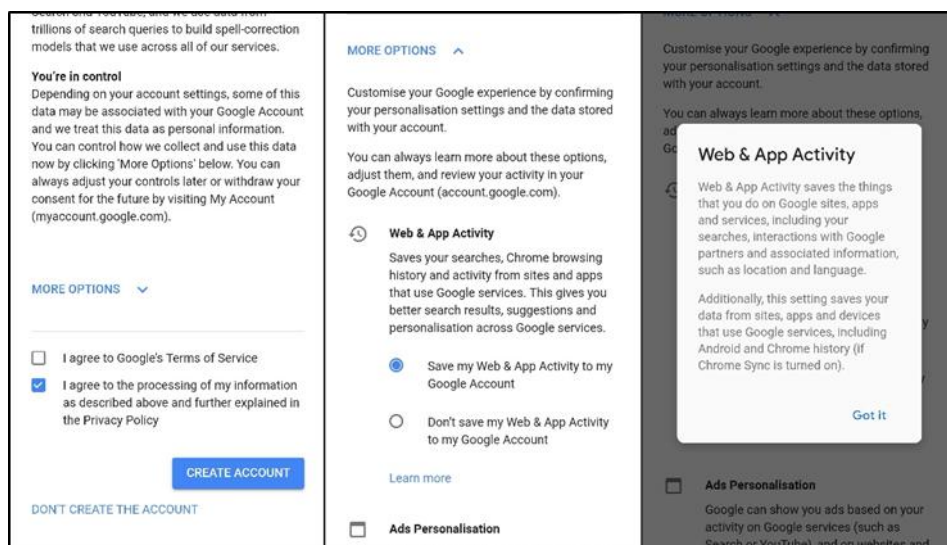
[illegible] trillions of search queries to build spell-correction models that we use across all of our services.

You're in control
Depending on your account settings, some of this data may be associated with your Google Account and we treat this data as personal information. You can control how we collect and use this data now by clicking 'More Options' below. You can always adjust your controls later or withdraw your consent for the future by visiting My Account (myaccount.google.com).

MORE OPTIONS

I agree to Google's Terms of Service

I agree to the processing of my information as described above and further explained in the Privacy Policy

CREATE ACCOUNT

DON'T CREATE THE ACCOUNT

MORE OPTIONS

Customise your Google experience by confirming your personalisation settings and the data stored with your account.

You can always learn more about these options, adjust them, and review your activity in your Google Account (account.google.com).

Web & App Activity
Saves your searches, Chrome browsing history and activity from sites and apps that use Google services. This gives you better search results, suggestions and personalisation across Google services.

Save my Web & App Activity to my Google Account

Don't save my Web & App Activity to my Google Account

Learn more

Ads Personalisation

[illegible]

Customise your Google experience by confirming your personalisation settings and the data stored with your account.

You can always learn more about these options, ad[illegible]
Go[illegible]

Web & App Activity

Web & App Activity saves the things that you do on Google sites, apps and services, including your searches, interactions with Google partners and associated information, such as location and language.

Additionally, this setting saves your data from sites, apps and devices that use Google services, including Android and Chrome history (if Chrome Sync is turned on).

Got it

Ads Personalisation
Google can show you ads based on your activity on Google services (such as Search or YouTube), and on websites and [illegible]